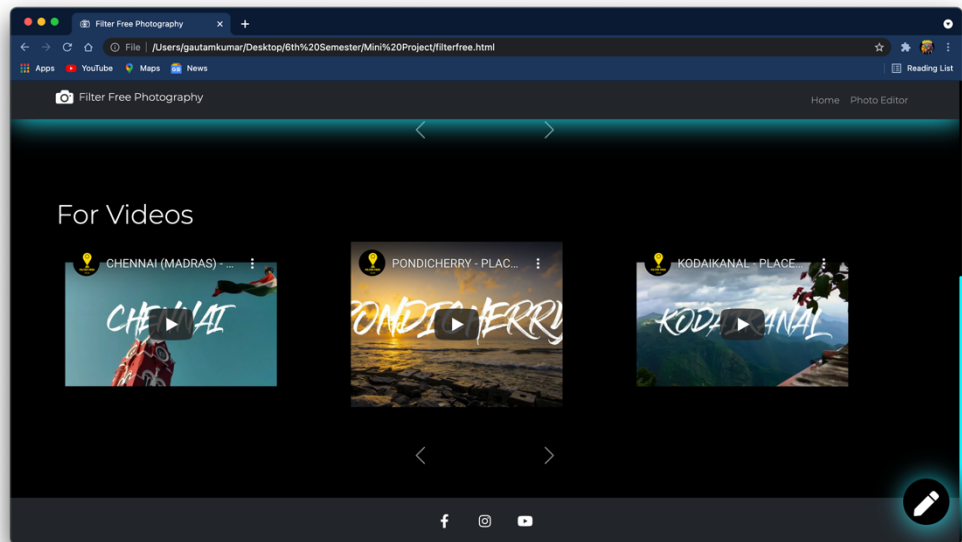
Filter Free Photography

File | /Users/gautamkumar/Desktop/6th%20Semester/Mini%20Project/filterfree.html

Apps YouTube Maps News

Reading List

Filter Free Photography

Home Photo Editor

For Videos

CHENNAI (MADRAS) - ...

CHENNAI

PONDICHERRY - PLAC...

PONDICHERRY

KODAIKANAL - PLACE...

KODAIKANAL